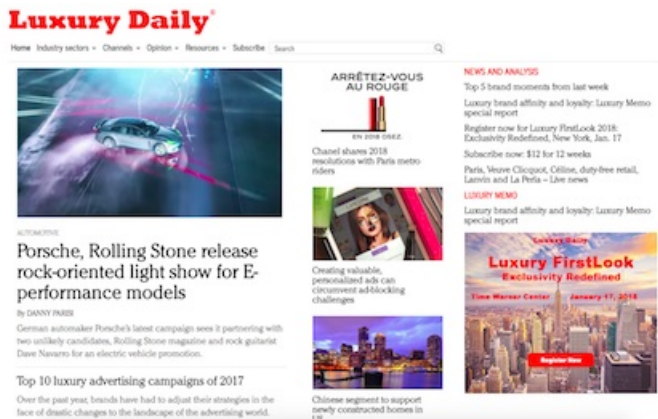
Luxury Daily®

Home Industry sectors Channels Opinion Resources Subscribe Search

AUTOMOTIVE

Porsche, Rolling Stone release rock-oriented light show for E-performance models

By DANNY PARISI

German automaker Porsche's latest campaign sees it partnering with two unlikely candidates, Rolling Stone magazine and rock guitarist Dave Navarro for an electric vehicle promotion.

Top 10 luxury advertising campaigns of 2017

Over the past year, brands have had to adjust their strategies in the face of drastic changes to the landscape of the advertising world.

ARRÊTEZ-VOUS AU ROUGE

EN 2018 OSEZ

Chanel shares 2018 resolutions with Paris metro riders

Creating valuable, personalized ads can circumvent ad-blocking challenges

Chinese segment to support newly constructed homes in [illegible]

NEWS AND ANALYSIS

Top 5 brand moments from last week

Luxury brand affinity and loyalty: Luxury Memo special report

Register now for Luxury FirstLook 2018: Exclusivity Redefined, New York, Jan. 17

Subscribe now: $12 for 12 weeks

Paris, Veuve Clicquot, Céline, duty-free retail, Lanvin and La Perla – Live news

LUXURY MEMO

Luxury brand affinity and loyalty: Luxury Memo special report

Luxury Daily

Luxury FirstLook

Exclusivity Redefined

Time Warner Center January 17, 2018

Register Now